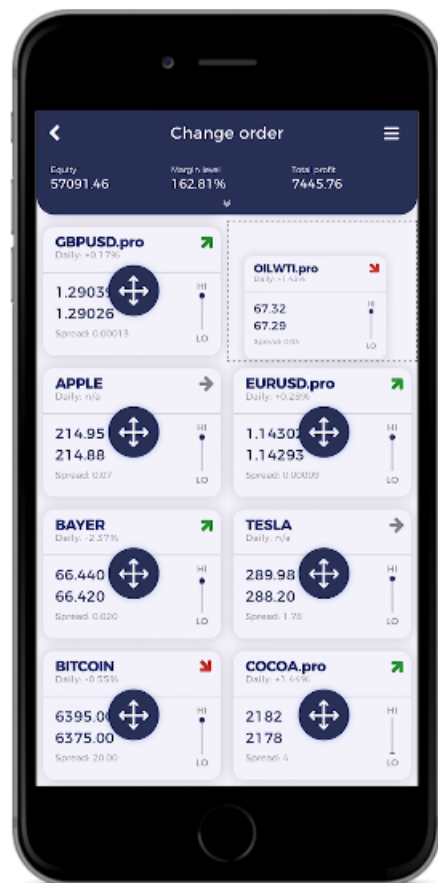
Change order

Equity
57091.46

Margin level
162.81%

Total profit
7445.76

GBPUSD.pro
Daily: +0.17%
1.2903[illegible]
1.29026
Spread: 0.00013
HI
LO

OILWTI.pro
Daily: +1.42%
67.32
67.29
Spread: 0.03
HI
LO

APPLE
Daily: n/a
214.95
214.88
Spread: 0.07
HI
LO

EURUSD.pro
Daily: +0.28%
1.1430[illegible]
1.14293
Spread: 0.00009
HI
LO

BAYER
Daily: -2.37%
66.440
66.420
Spread: 0.020
HI
LO

TESLA
Daily: n/a
289.98
288.20
Spread: 1.78
HI
LO

BITCOIN
Daily: -0.55%
6395.00
6375.00
Spread: 20.00
HI
LO

COCOA.pro
Daily: +1.46%
2182
2178
Spread: 4
HI
LO